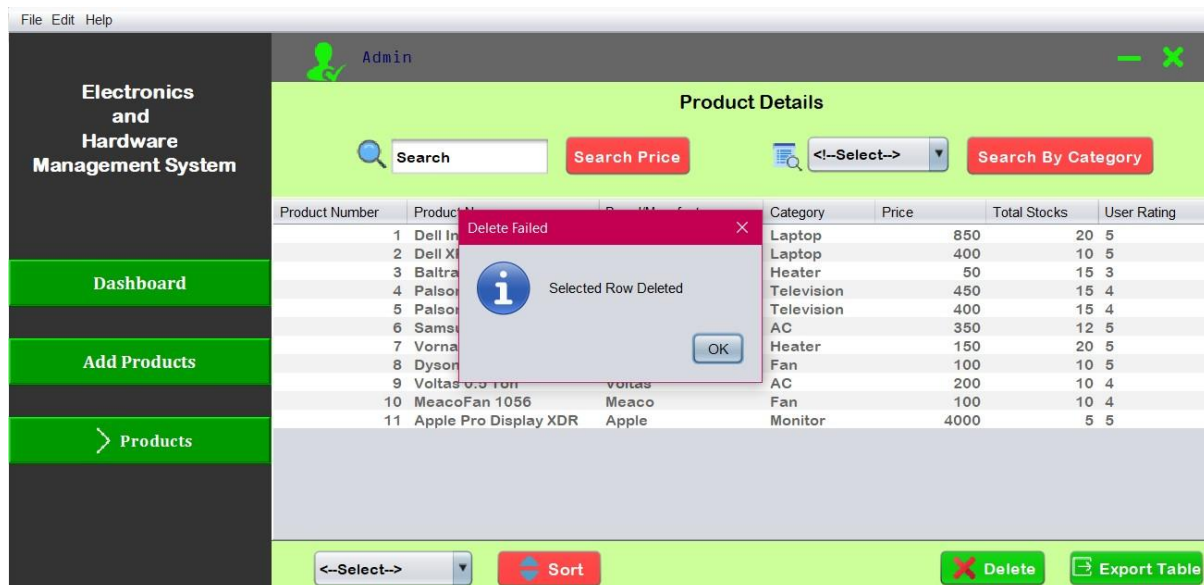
File Edit Help

Electronics and Hardware Management System

Admin

Product Details

Search

Search Price

<!--Select-->

Search By Category

Dashboard

Add Products

Products

| Product Number | Product N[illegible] | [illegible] | Category | Price | Total Stocks | User Rating |
|---|---|---|---|---|---|---|
| 1 | Dell In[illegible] | | Laptop | 850 | 20 | 5 |
| 2 | Dell XI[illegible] | | Laptop | 400 | 10 | 5 |
| 3 | Baltra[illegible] | | Heater | 50 | 15 | 3 |
| 4 | Palsor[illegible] | | Television | 450 | 15 | 4 |
| 5 | Palsor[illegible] | | Television | 400 | 15 | 4 |
| 6 | Samsu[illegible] | | AC | 350 | 12 | 5 |
| 7 | Vorna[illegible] | | Heater | 150 | 20 | 5 |
| 8 | Dyson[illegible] | | Fan | 100 | 10 | 5 |
| 9 | Voltas 0.5 Ton | Voltas | AC | 200 | 10 | 4 |
| 10 | MeacoFan 1056 | Meaco | Fan | 100 | 10 | 4 |
| 11 | Apple Pro Display XDR | Apple | Monitor | 4000 | 5 | 5 |

Delete Failed
Selected Row Deleted
OK

<--Select-->

Sort

Delete

Export Table